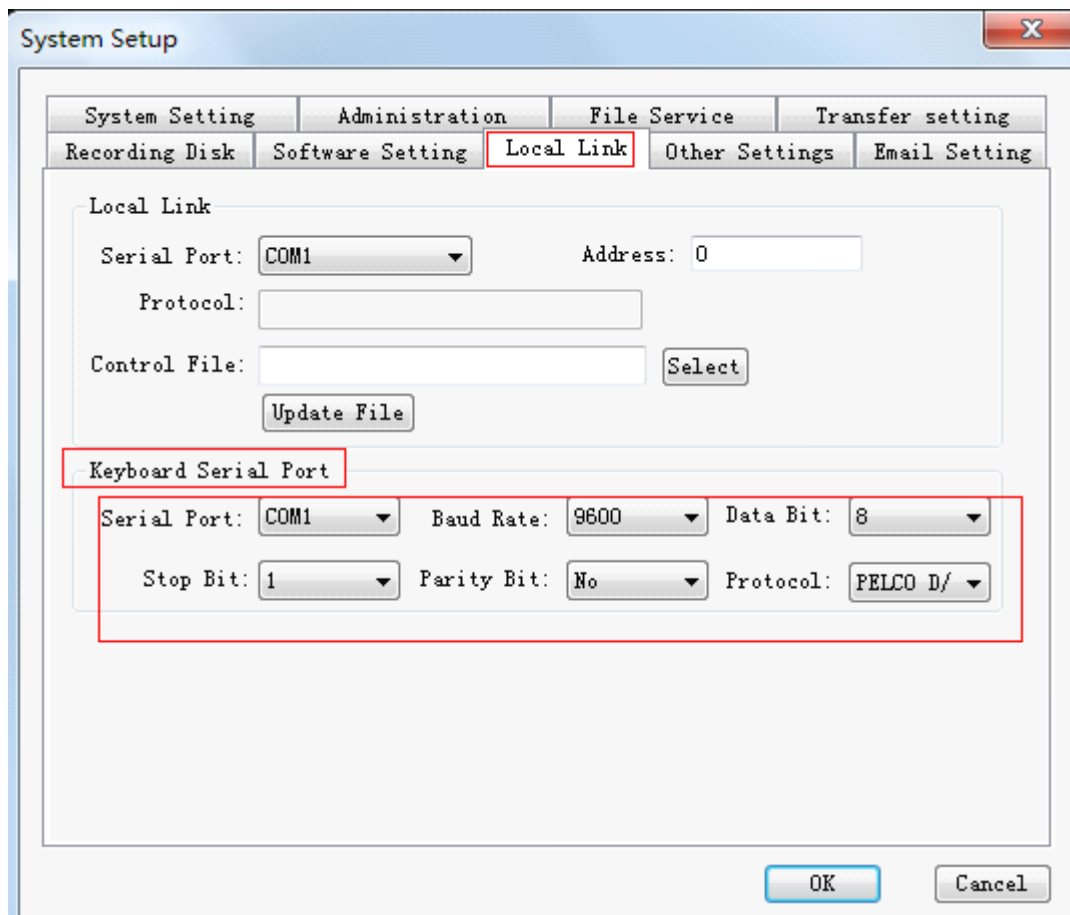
System Setup

System Setting | Administration | File Service | Transfer setting
Recording Disk | Software Setting | Local Link | Other Settings | Email Setting

Local Link

Serial Port: COM1

Address: 0

Protocol:

Control File:

Select

Update File

Keyboard Serial Port

Serial Port: COM1

Baud Rate: 9600

Data Bit: 8

Stop Bit: 1

Parity Bit: No

Protocol: PELCO D/

OK

Cancel